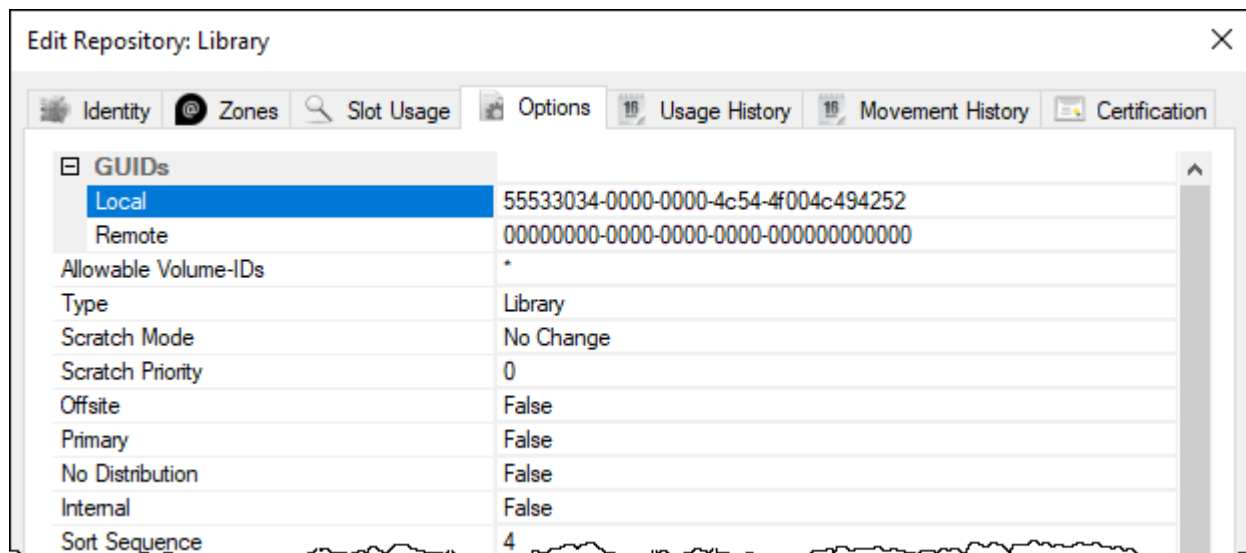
Edit Repository: Library

Identity | Zones | Slot Usage | Options | Usage History | Movement History | Certification

| ⊟ GUIDs | |
|---|---|
| Local | 55533034-0000-0000-4c54-4f004c494252 |
| Remote | 00000000-0000-0000-0000-000000000000 |
| Allowable Volume-IDs | * |
| Type | Library |
| Scratch Mode | No Change |
| Scratch Priority | 0 |
| Offsite | False |
| Primary | False |
| No Distribution | False |
| Internal | False |
| Sort Sequence | 4 |